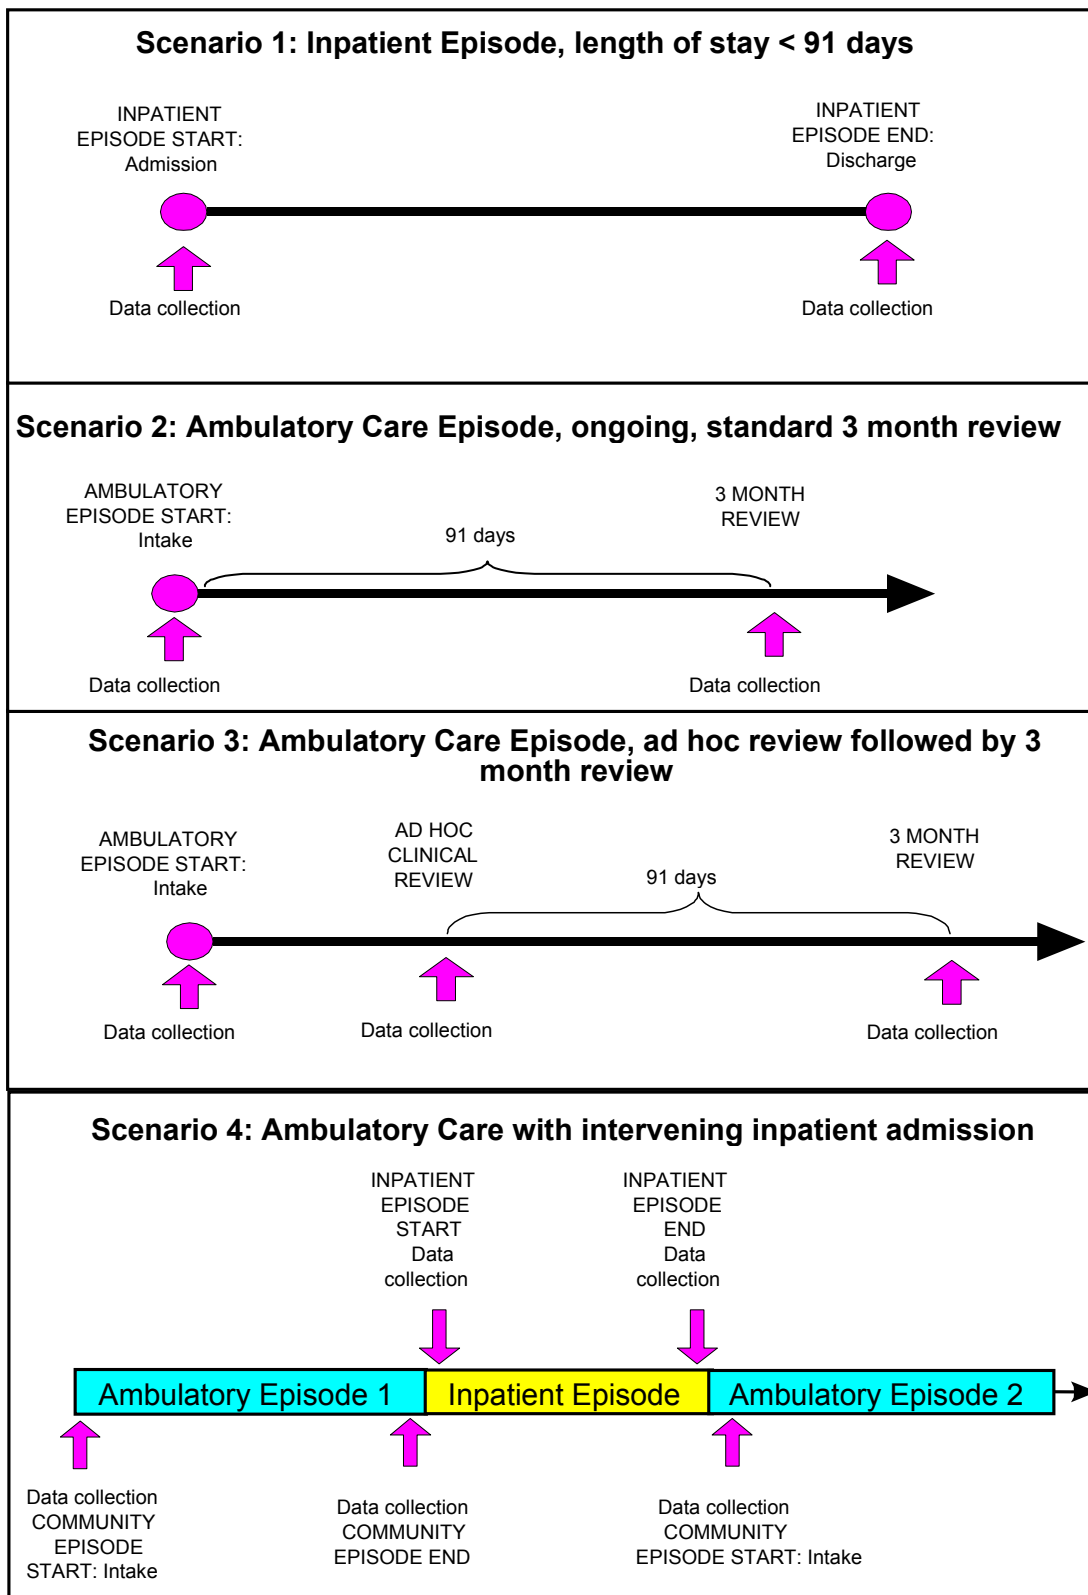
Scenario 1: Inpatient Episode, length of stay < 91 days

INPATIENT EPISODE START: Admission

INPATIENT EPISODE END: Discharge

Data collection

Data collection

Scenario 2: Ambulatory Care Episode, ongoing, standard 3 month review

AMBULATORY EPISODE START: Intake

91 days

3 MONTH REVIEW

Data collection

Data collection

Scenario 3: Ambulatory Care Episode, ad hoc review followed by 3 month review

AMBULATORY EPISODE START: Intake

AD HOC CLINICAL REVIEW

91 days

3 MONTH REVIEW

Data collection

Data collection

Data collection

Scenario 4: Ambulatory Care with intervening inpatient admission

INPATIENT EPISODE START Data collection

INPATIENT EPISODE END Data collection

Ambulatory Episode 1

Inpatient Episode

Ambulatory Episode 2

Data collection COMMUNITY EPISODE START: Intake

Data collection COMMUNITY EPISODE END

Data collection COMMUNITY EPISODE START: Intake